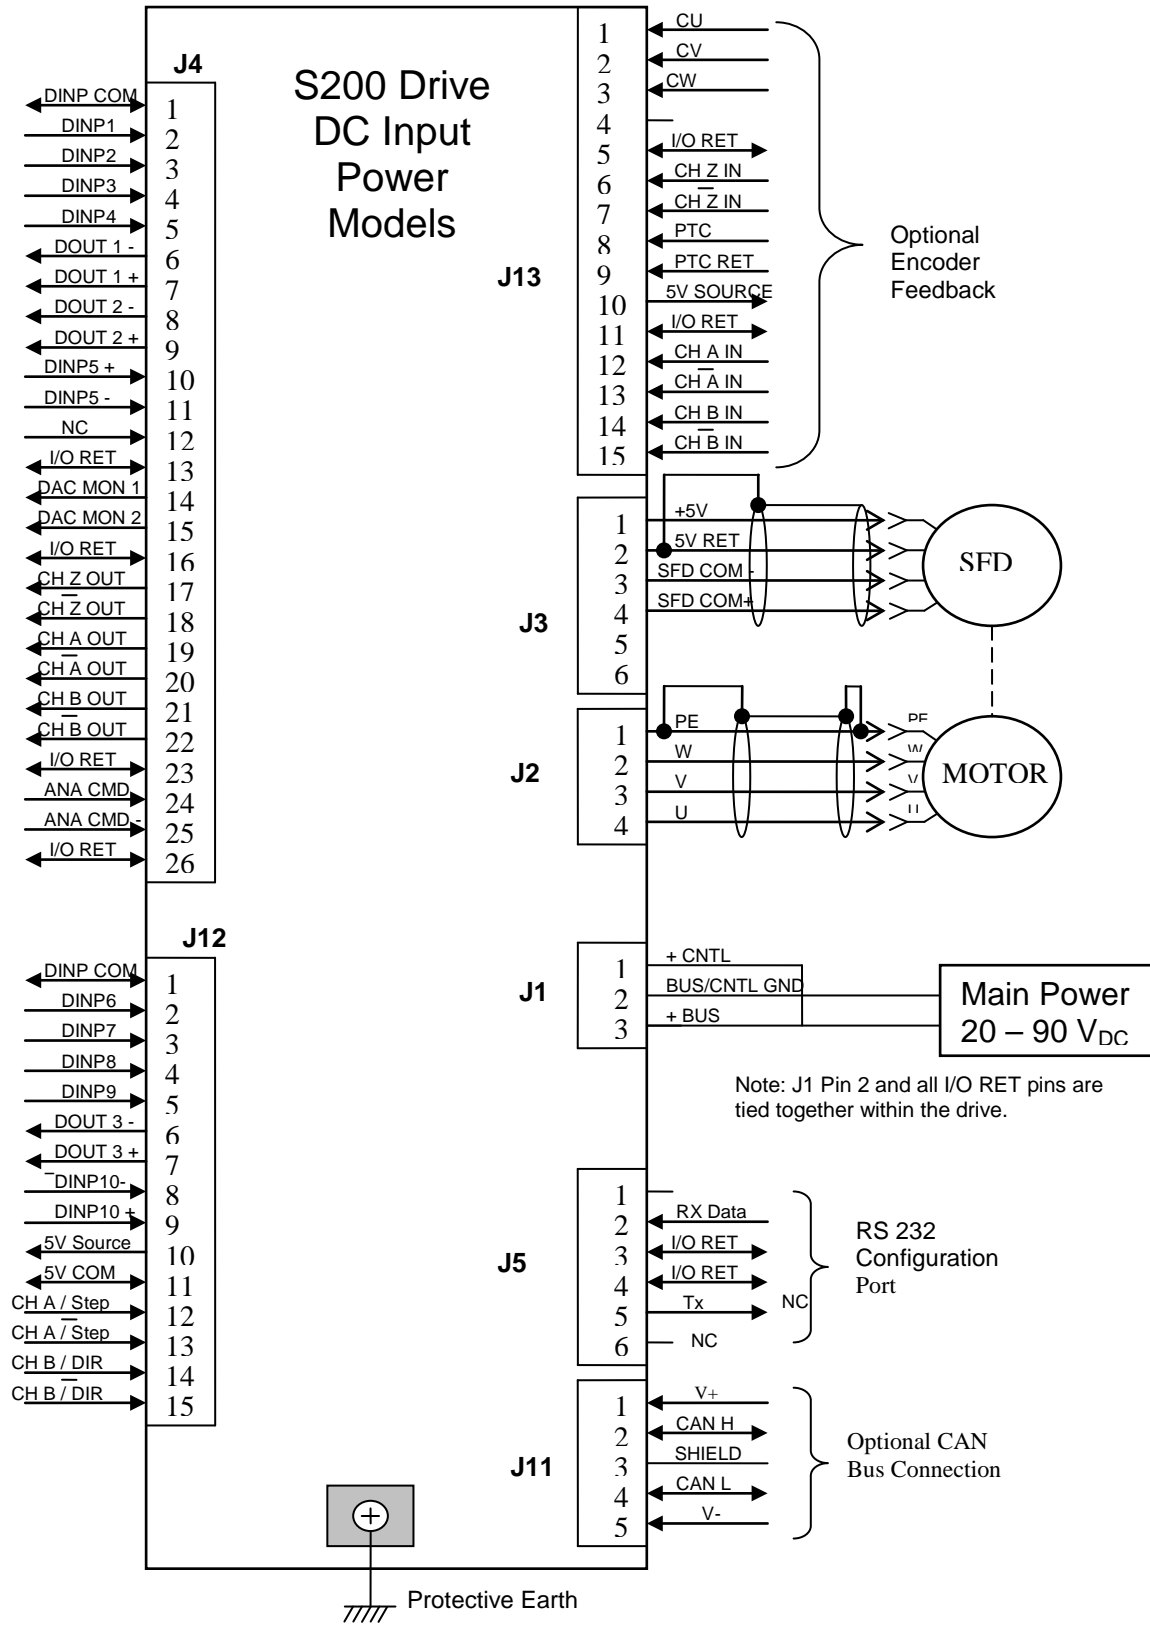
S200 Drive DC Input Power Models

J4
DINP COM 1
DINP1 2
DINP2 3
DINP3 4
DINP4 5
DOUT 1 - 6
DOUT 1 + 7
DOUT 2 - 8
DOUT 2 + 9
DINP5 + 10
DINP5 - 11
NC 12
I/O RET 13
DAC MON 1 14
DAC MON 2 15
I/O RET 16
CH Z OUT 17
CH $\overline{Z}$ OUT 18
CH A OUT 19
CH $\overline{A}$ OUT 20
CH B OUT 21
CH $\overline{B}$ OUT 22
I/O RET 23
ANA CMD+ 24
ANA CMD- 25
I/O RET 26

J12
DINP COM 1
DINP6 2
DINP7 3
DINP8 4
DINP9 5
DOUT 3 - 6
DOUT 3 + 7
DINP10- 8
DINP10 + 9
5V Source 10
5V COM 11
CH A / Step 12
CH $\overline{A}$ / $\overline{Step}$ 13
CH B / DIR 14
CH $\overline{B}$ / $\overline{DIR}$ 15

J13
1 CU
2 CV
3 CW
4
5 I/O RET
6 CH Z IN
7 CH $\overline{Z}$ IN
8 PTC
9 PTC RET
10 5V SOURCE
11 I/O RET
12 CH A IN
13 CH $\overline{A}$ IN
14 CH B IN
15 CH $\overline{B}$ IN
Optional Encoder Feedback

J3
1 +5V
2 5V RET
3 SFD COM -
4 SFD COM+
5
6
SFD

J2
1 PE
2 W
3 V
4 U
PE
W
V
U
MOTOR

J1
1 + CNTL
2 BUS/CNTL GND
3 + BUS
Main Power
20 – 90 V$_{DC}$

Note: J1 Pin 2 and all I/O RET pins are tied together within the drive.

J5
1
2 RX Data
3 I/O RET
4 I/O RET
5 Tx
6 NC
NC
RS 232 Configuration Port

J11
1 V+
2 CAN H
3 SHIELD
4 CAN L
5 V-
Optional CAN Bus Connection

Protective Earth